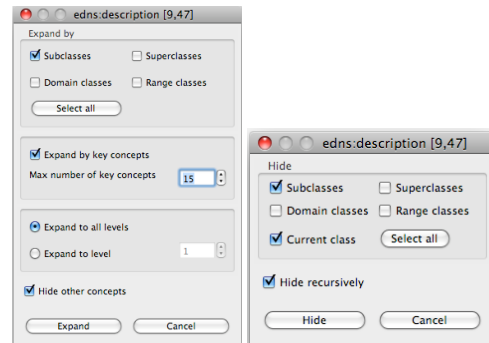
edns:description [9,47]

Expand by

Subclasses

Superclasses

Domain classes

Range classes

Select all

Expand by key concepts

Max number of key concepts

15

Expand to all levels

Expand to level

1

Hide other concepts

Expand

Cancel

edns:description [9,47]

Hide

Subclasses

Superclasses

Domain classes

Range classes

Current class

Select all

Hide recursively

Hide

Cancel